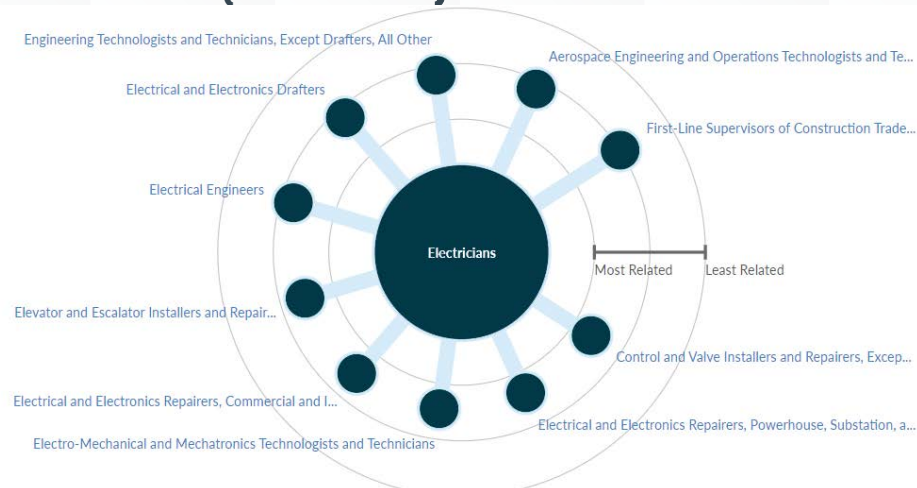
Engineering Technologists and Technicians, Except Drafters, All Other

Aerospace Engineering and Operations Technologists and Te...

Electrical and Electronics Drafters

First-Line Supervisors of Construction Trade...

Electrical Engineers

Electricians

Most Related

Least Related

Elevator and Escalator Installers and Repair...

Control and Valve Installers and Repairers, Excep...

Electrical and Electronics Repairers, Commercial and I...

Electrical and Electronics Repairers, Powerhouse, Substation, a...

Electro-Mechanical and Mechatronics Technologists and Technicians